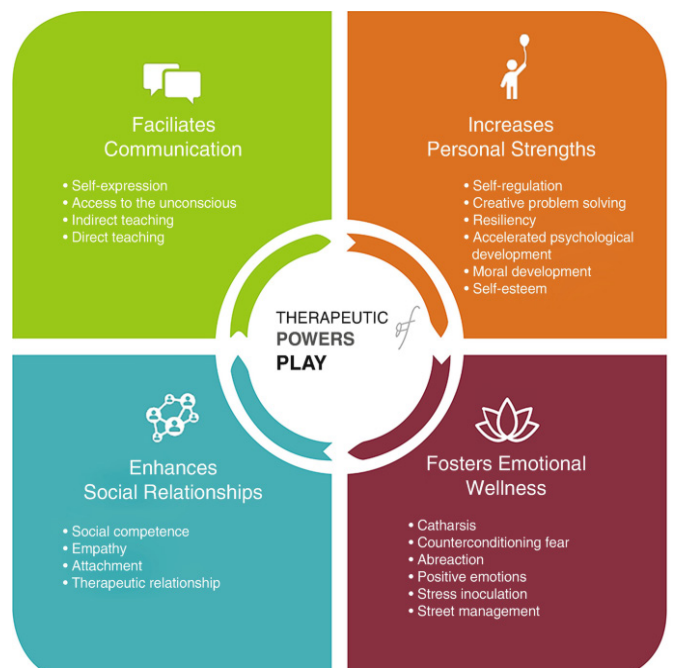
Faciliates Communication

• Self-expression
• Access to the unconscious
• Indirect teaching
• Direct teaching

Increases Personal Strengths

• Self-regulation
• Creative problem solving
• Resiliency
• Accelerated psychological development
• Moral development
• Self-esteem

THERAPEUTIC POWERS of PLAY

Enhances Social Relationships

• Social competence
• Empathy
• Attachment
• Therapeutic relationship

Fosters Emotional Wellness

• Catharsis
• Counterconditioning fear
• Abreaction
• Positive emotions
• Stress inoculation
• Street management